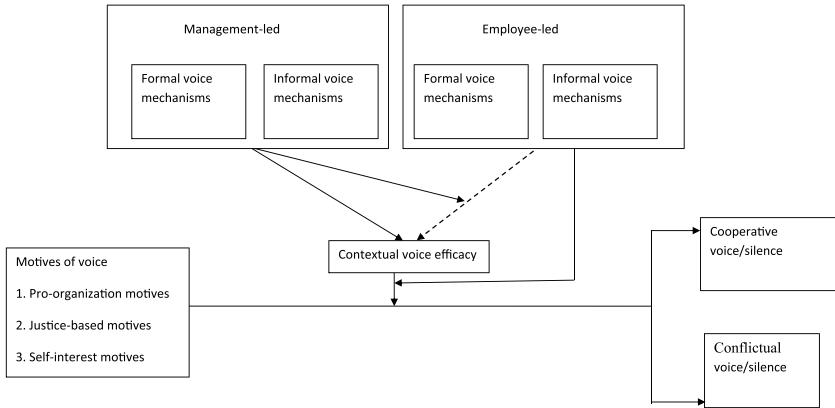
Management-led

Formal voice mechanisms

Informal voice mechanisms

Employee-led

Formal voice mechanisms

Informal voice mechanisms

Contextual voice efficacy

Motives of voice

1. Pro-organization motives

2. Justice-based motives

3. Self-interest motives

Cooperative voice/silence

Conflictual voice/silence